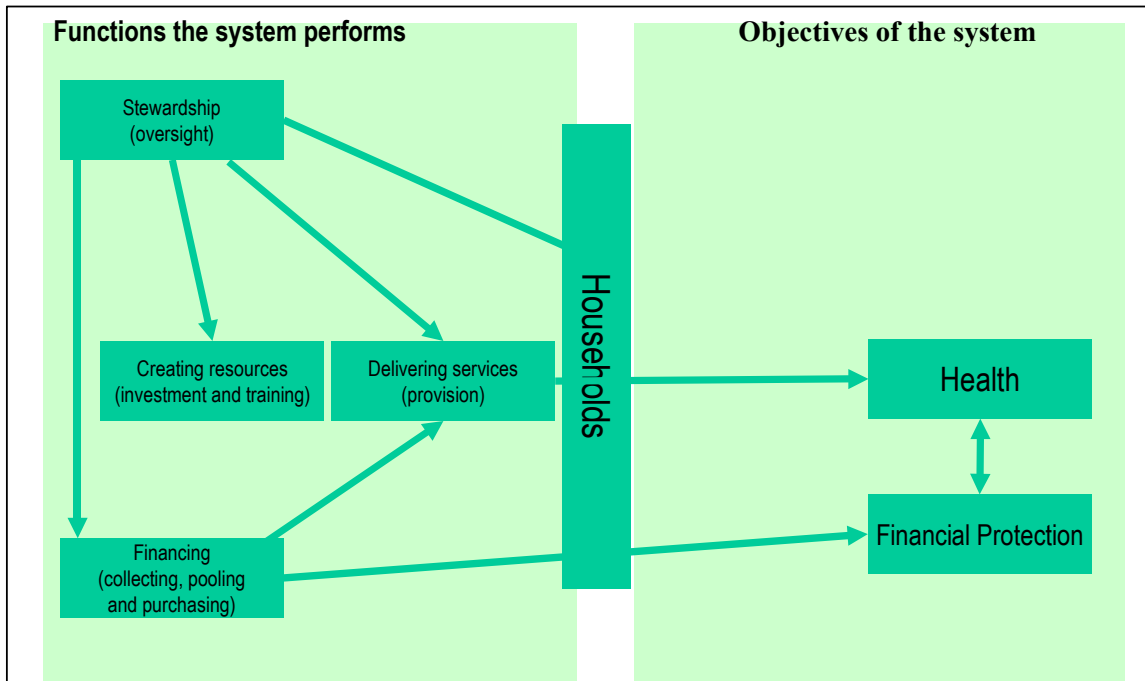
Functions the system performs

Objectives of the system

Stewardship (oversight)

Creating resources (investment and training)

Delivering services (provision)

Financing (collecting, pooling and purchasing)

Households

Health

Financial Protection